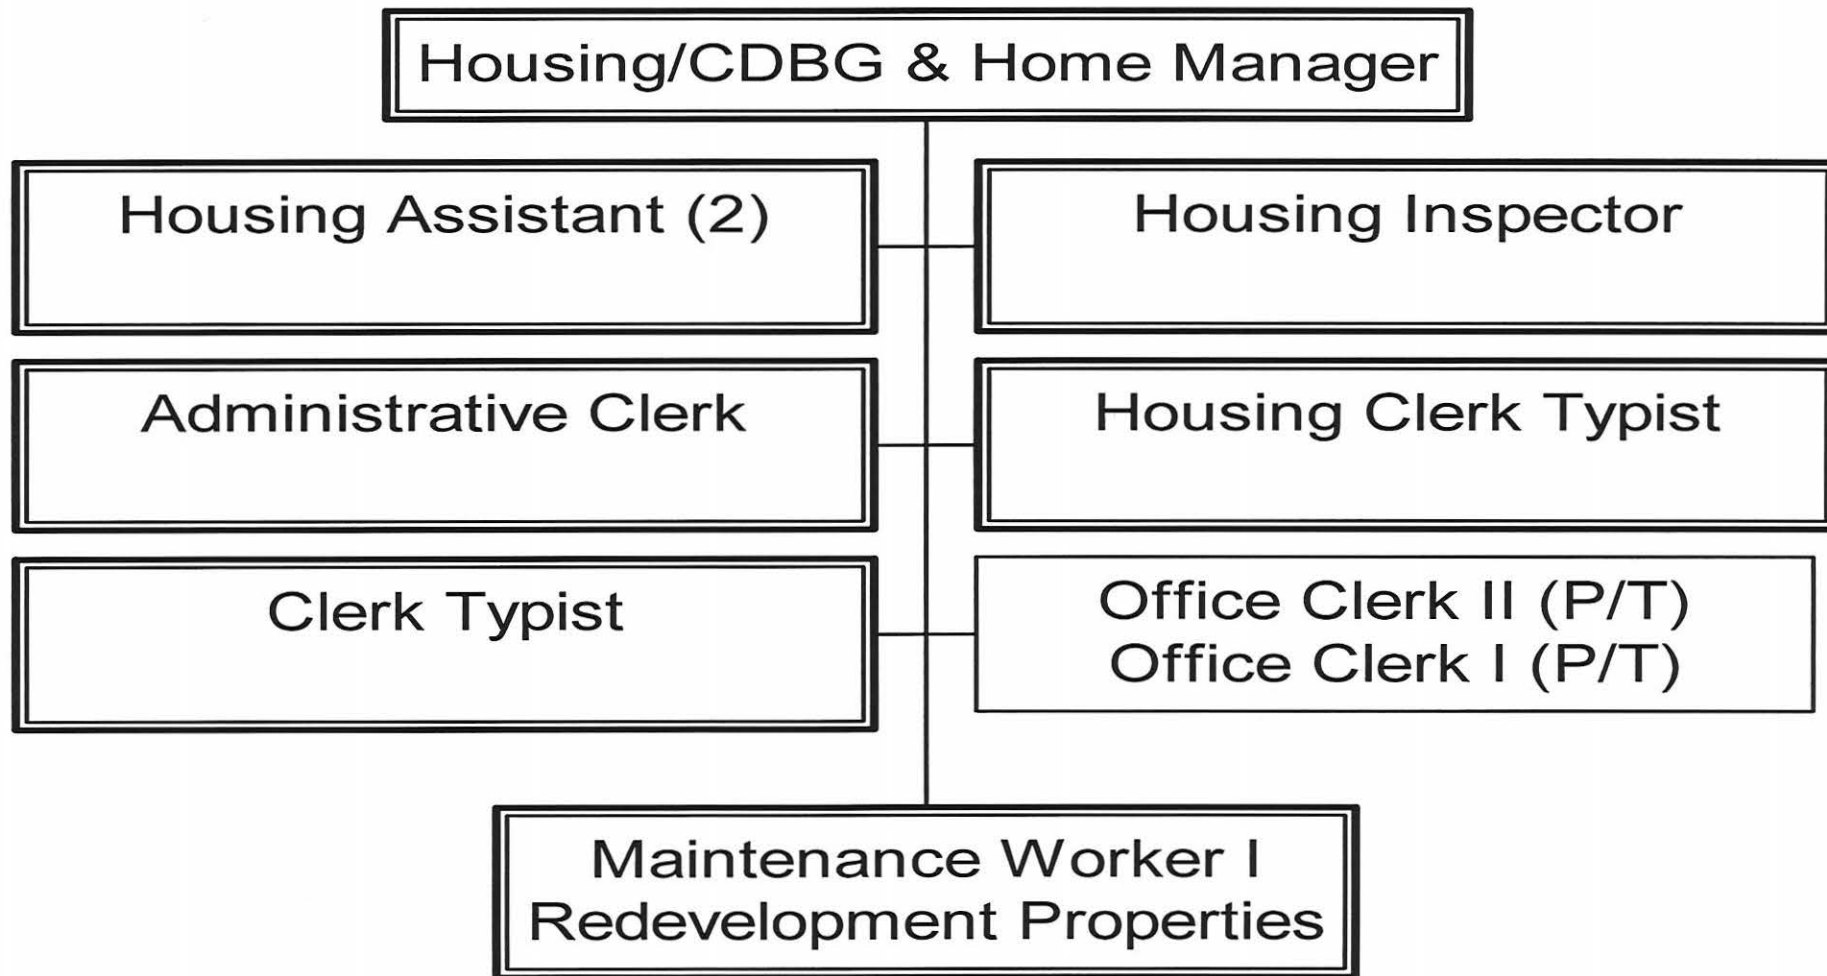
Housing/CDBG & Home Manager

Housing Assistant (2)

Housing Inspector

Administrative Clerk

Housing Clerk Typist

Clerk Typist

Office Clerk II (P/T)
Office Clerk I (P/T)

Maintenance Worker I
Redevelopment Properties